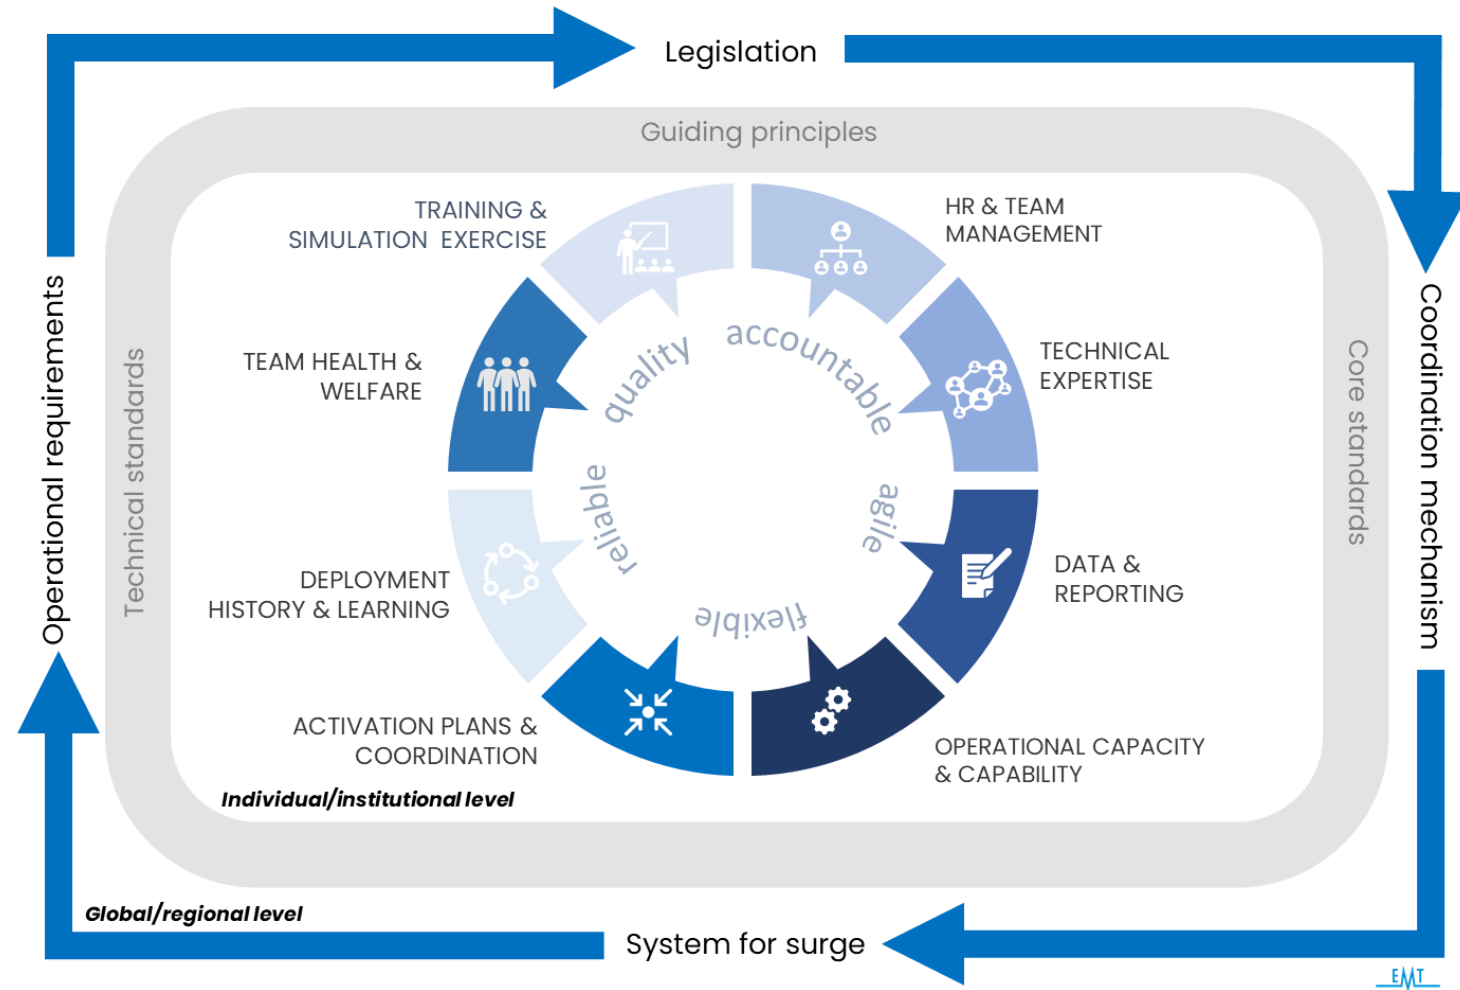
Legislation

Guiding principles

TRAINING & SIMULATION EXERCISE

HR & TEAM MANAGEMENT

TEAM HEALTH & WELFARE

TECHNICAL EXPERTISE

quality

accountable

reliable

agile

flexible

DEPLOYMENT HISTORY & LEARNING

DATA & REPORTING

ACTIVATION PLANS & COORDINATION

OPERATIONAL CAPACITY & CAPABILITY

Individual/institutional level

Operational requirements

Technical standards

Core standards

Coordination mechanism

Global/regional level

System for surge

EMT